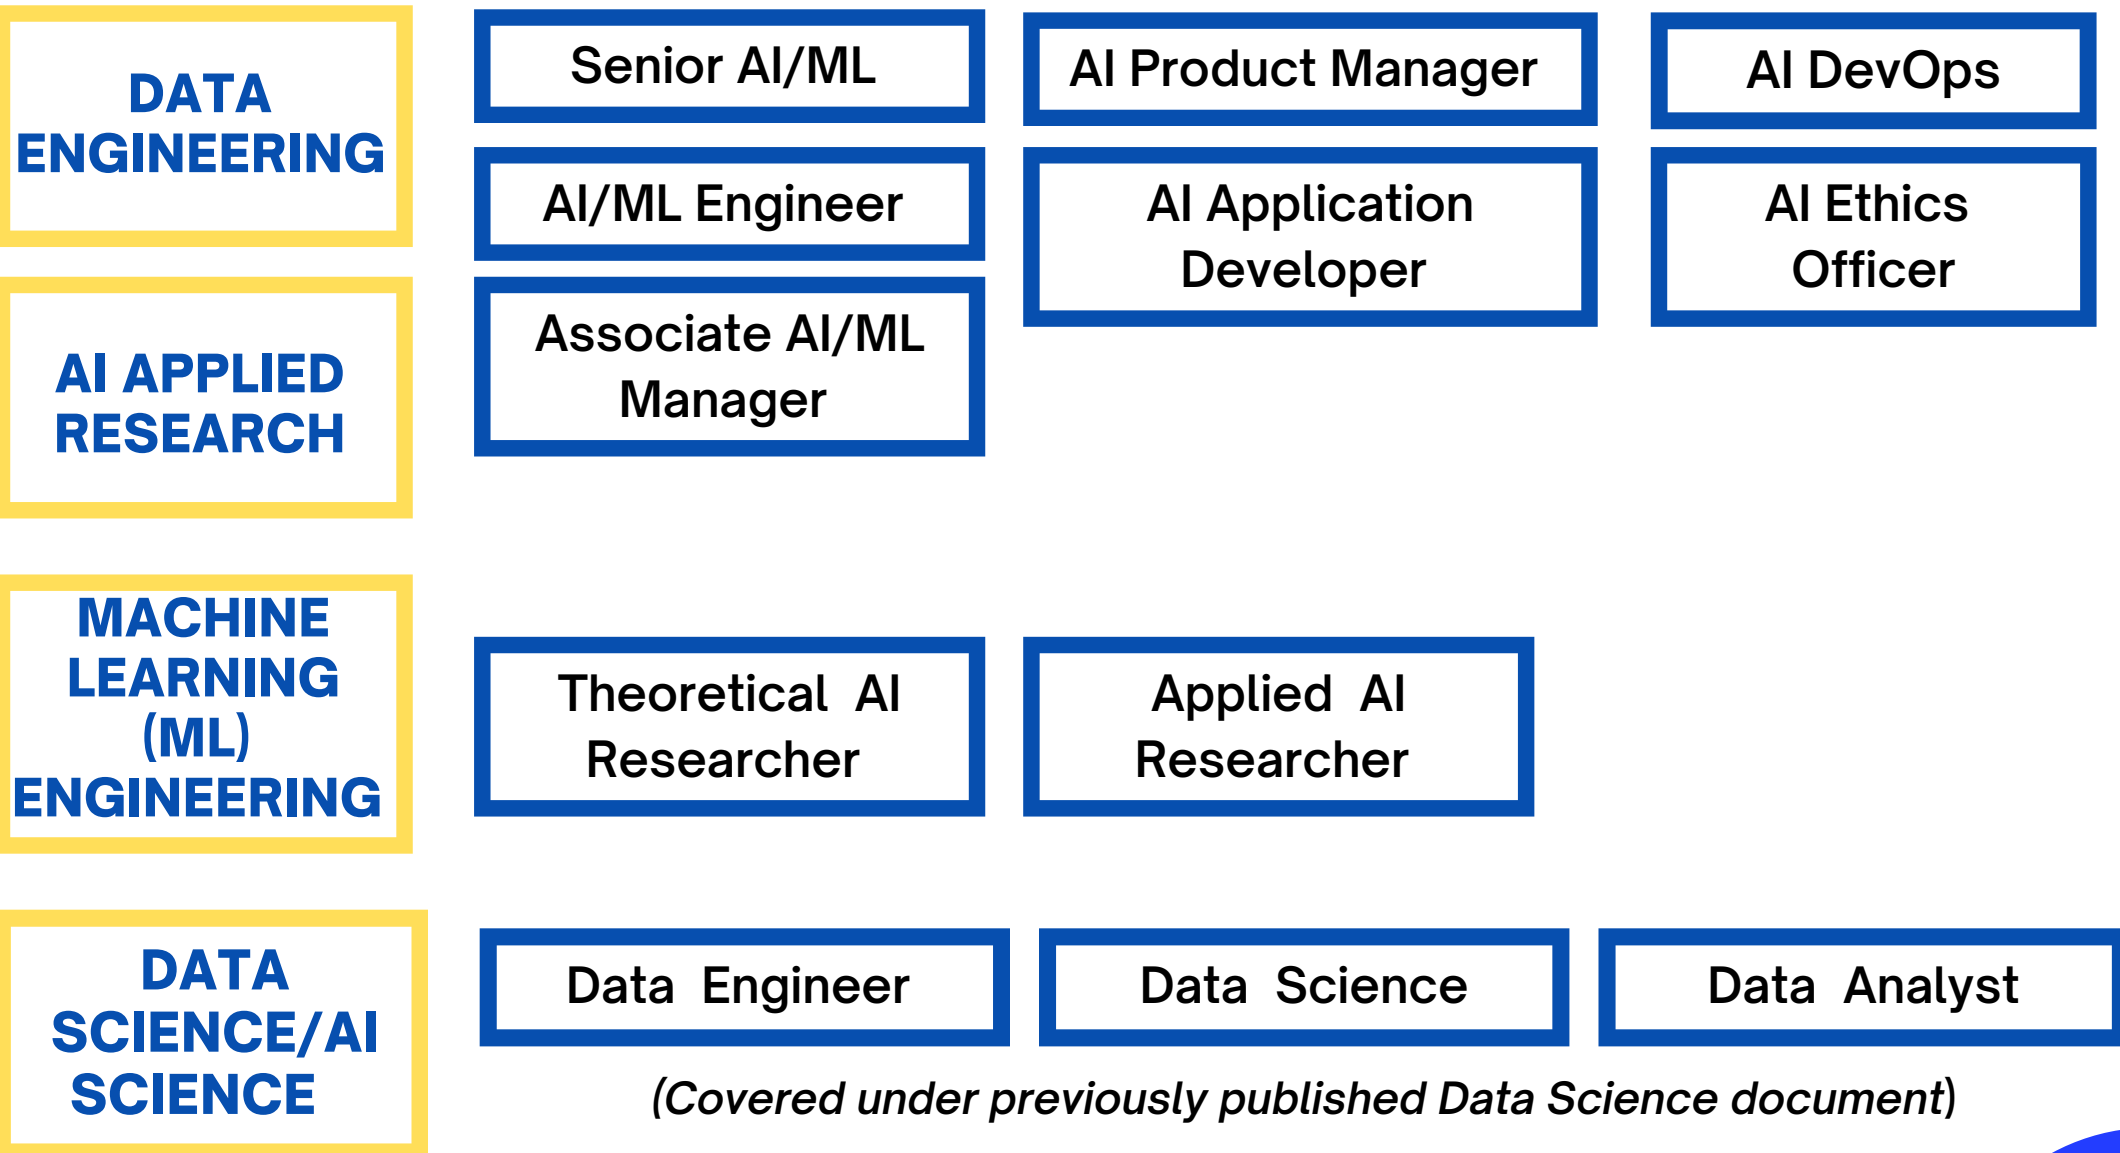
DATA ENGINEERING

Senior AI/ML

AI Product Manager

AI DevOps

AI/ML Engineer

AI Application Developer

AI Ethics Officer

AI APPLIED RESEARCH

Associate AI/ML Manager

MACHINE LEARNING (ML) ENGINEERING

Theoretical AI Researcher

Applied AI Researcher

DATA SCIENCE/AI SCIENCE

Data Engineer

Data Science

Data Analyst

(Covered under previously published Data Science document)